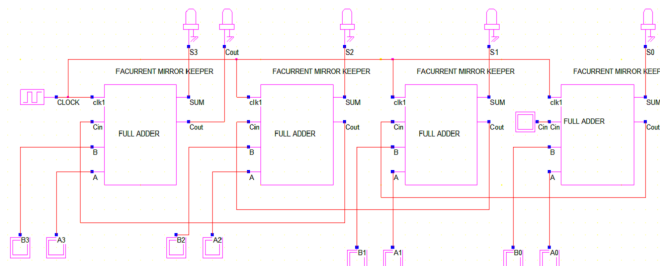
S3
Cout
S2
S1
S0
FACURRENT MIRROR KEEPER
FACURRENT MIRROR KEEPER
FACURRENT MIRROR KEEPER
FACURRENT MIRROR KEEPER
CLOCK
clk1
SUM
clk1
SUM
clk1
SUM
clk1
SUM
Cin
FULL ADDER
Cout
Cin
FULL ADDER
Cout
Cin
FULL ADDER
Cout
Cin
Cin
FULL ADDER
Cout
B
B
B
B
A
A
A
A
B3
A3
B2
A2
B1
A1
B0
A0